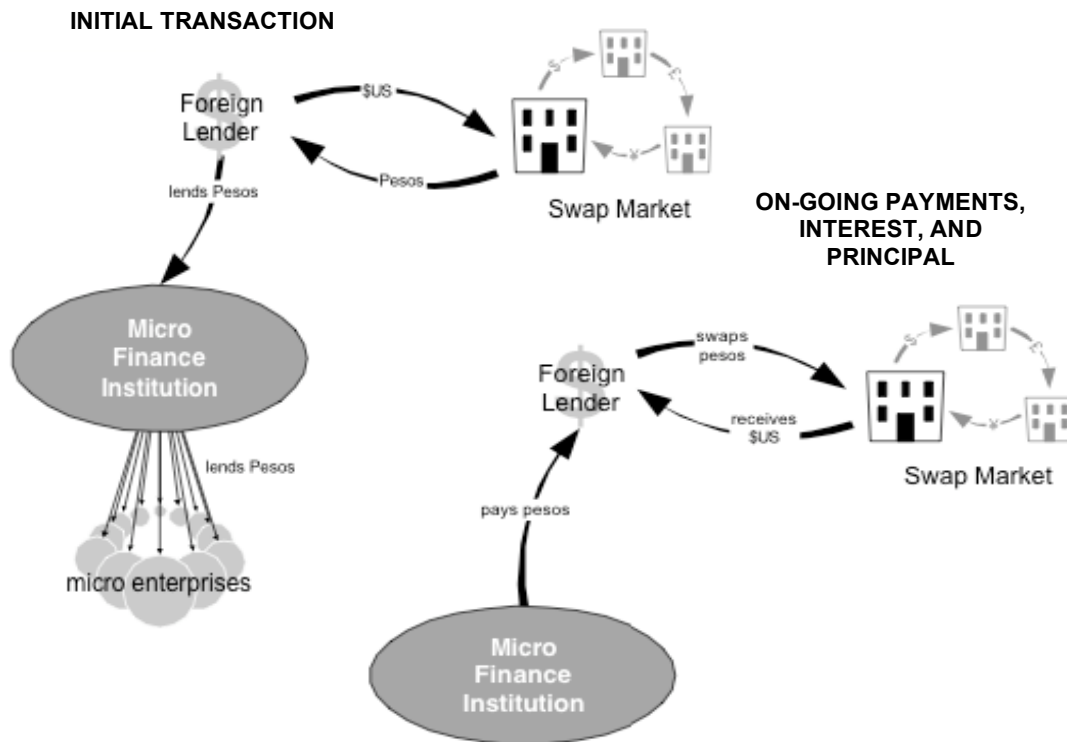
INITIAL TRANSACTION

Foreign Lender

$US

Pesos

\$

£

¥

Swap Market

lends Pesos

Micro Finance Institution

lends Pesos

micro enterprises

ON-GOING PAYMENTS, INTEREST, AND PRINCIPAL

Foreign Lender

swaps pesos

receives $US

\$

£

¥

Swap Market

pays pesos

Micro Finance Institution